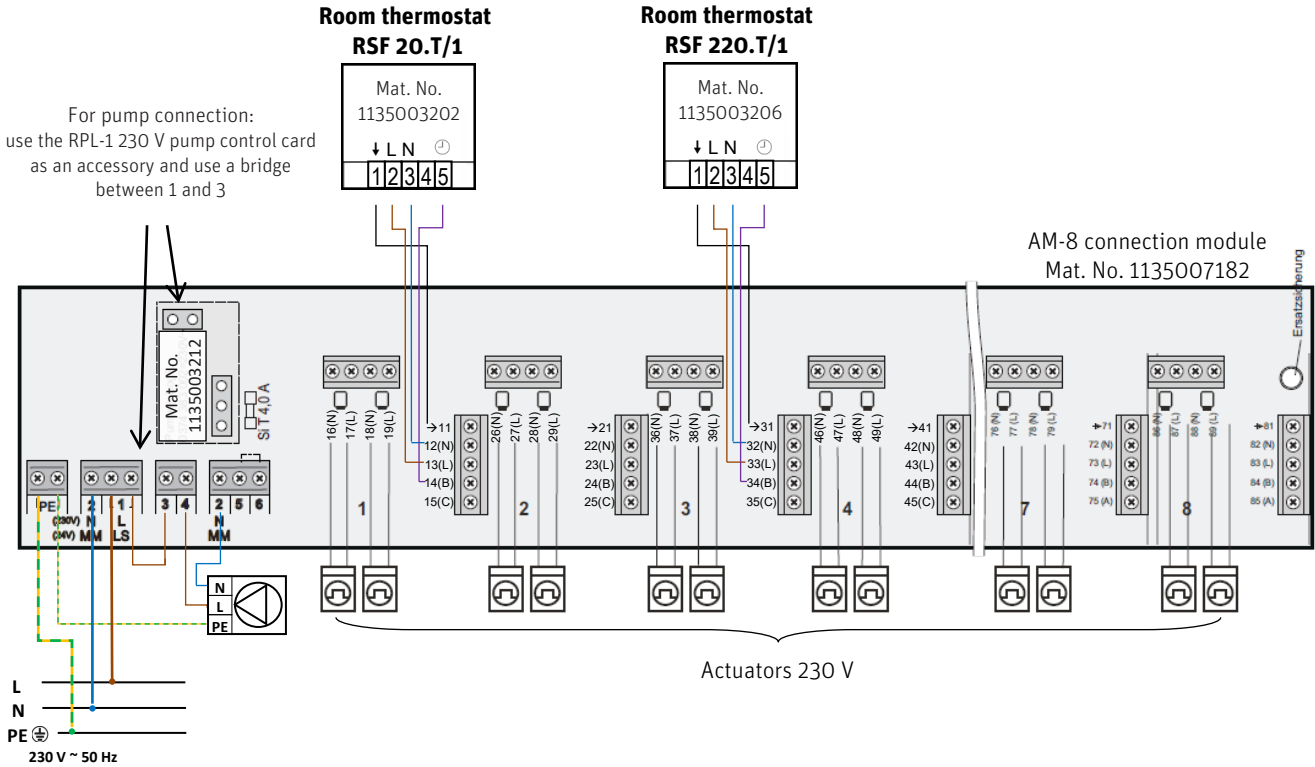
Room thermostat
RSF 20.T/1

Mat. No.
1135003202

↓ L N ⌚
1 2 3 4 5

Room thermostat
RSF 220.T/1

Mat. No.
1135003206

↓ L N ⌚
1 2 3 4 5

For pump connection:
use the RPL-1 230 V pump control card as an accessory and use a bridge between 1 and 3

AM-8 connection module
Mat. No. 1135007182

Ersatzsicherung

Mat. No.
1135003212

Si T 4,0 A

PE (230V) N (24V) MM
L LS
3 4
2 5 6
N MM

16(N) 17(L) 18(N) 19(L)
→11 12(N) 13(L) 14(B) 15(C)
1
26(N) 27(L) 28(N) 29(L)
2
→21 22(N) 23(L) 24(B) 25(C)
36(N) 37(L) 38(N) 39(L)
3
→31 32(N) 33(L) 34(B) 35(C)
46(N) 47(L) 48(N) 49(L)
4
→41 42(N) 43(L) 44(B) 45(C)
76 (N) 77 (L) 78 (N) 79 (L)
7
→71 72 (N) 73 (L) 74 (B) 75 (A)
86 (N) 87 (L) 88 (N) 89 (L)
8
→81 82 (N) 83 (L) 84 (B) 85 (A)

N
L
PE

Actuators 230 V

L
N
PE
230 V ~ 50 Hz